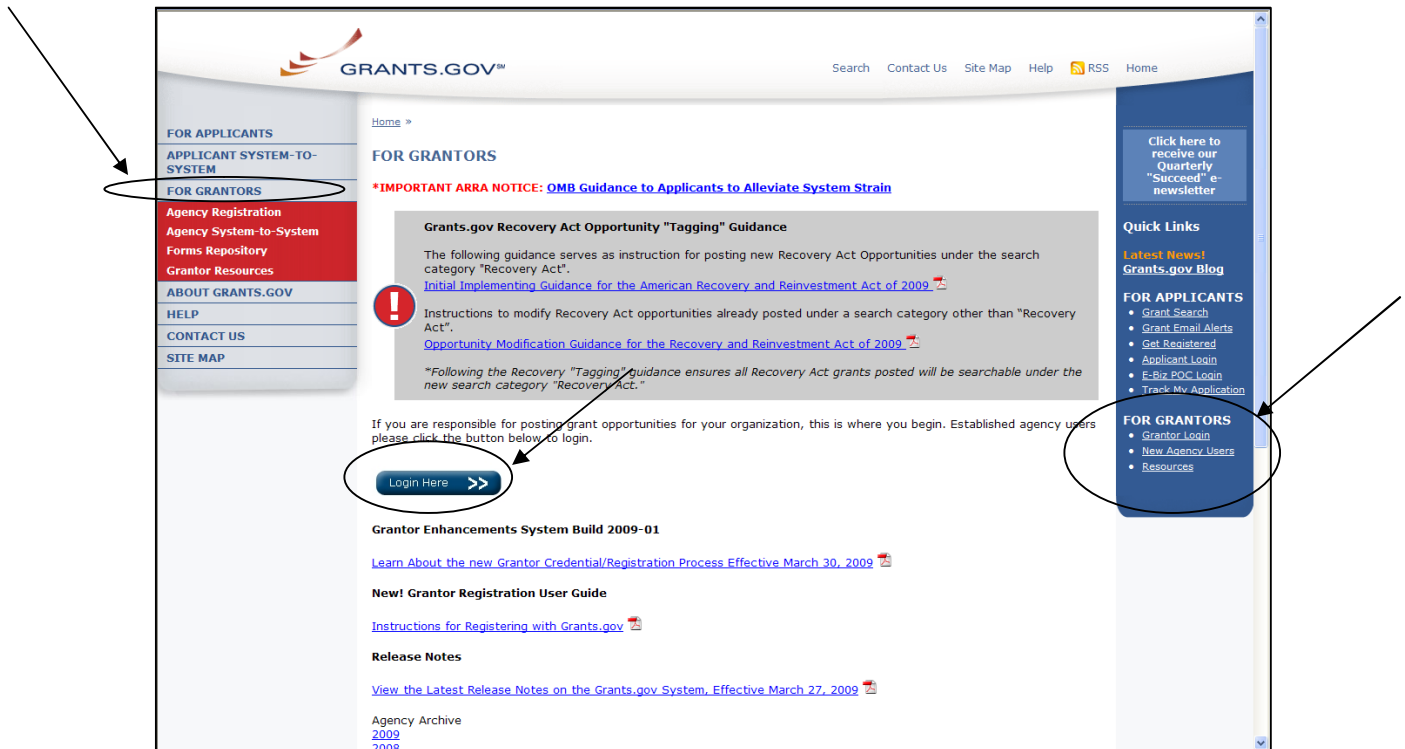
GRANTS.GOV℠

Search Contact Us Site Map Help RSS Home

FOR APPLICANTS
APPLICANT SYSTEM-TO-SYSTEM
FOR GRANTORS
Agency Registration
Agency System-to-System
Forms Repository
Grantor Resources
ABOUT GRANTS.GOV
HELP
CONTACT US
SITE MAP

Home »

FOR GRANTORS

*IMPORTANT ARRA NOTICE: OMB Guidance to Applicants to Alleviate System Strain

Grants.gov Recovery Act Opportunity "Tagging" Guidance

The following guidance serves as instruction for posting new Recovery Act Opportunities under the search category "Recovery Act".
Initial Implementing Guidance for the American Recovery and Reinvestment Act of 2009

Instructions to modify Recovery Act opportunities already posted under a search category other than "Recovery Act".
Opportunity Modification Guidance for the Recovery and Reinvestment Act of 2009

*Following the Recovery "Tagging" guidance ensures all Recovery Act grants posted will be searchable under the new search category "Recovery Act."

If you are responsible for posting grant opportunities for your organization, this is where you begin. Established agency users please click the button below to login.

Login Here >>

Grantor Enhancements System Build 2009-01

Learn About the new Grantor Credential/Registration Process Effective March 30, 2009

New! Grantor Registration User Guide

Instructions for Registering with Grants.gov

Release Notes

View the Latest Release Notes on the Grants.gov System, Effective March 27, 2009

Agency Archive
2009
2008

Click here to receive our Quarterly "Succeed" e-newsletter

Quick Links

Latest News!
Grants.gov Blog

FOR APPLICANTS
• Grant Search
• Grant Email Alerts
• Get Registered
• Applicant Login
• E-Biz POC Login
• Track My Application

FOR GRANTORS
• Grantor Login
• New Agency Users
• Resources